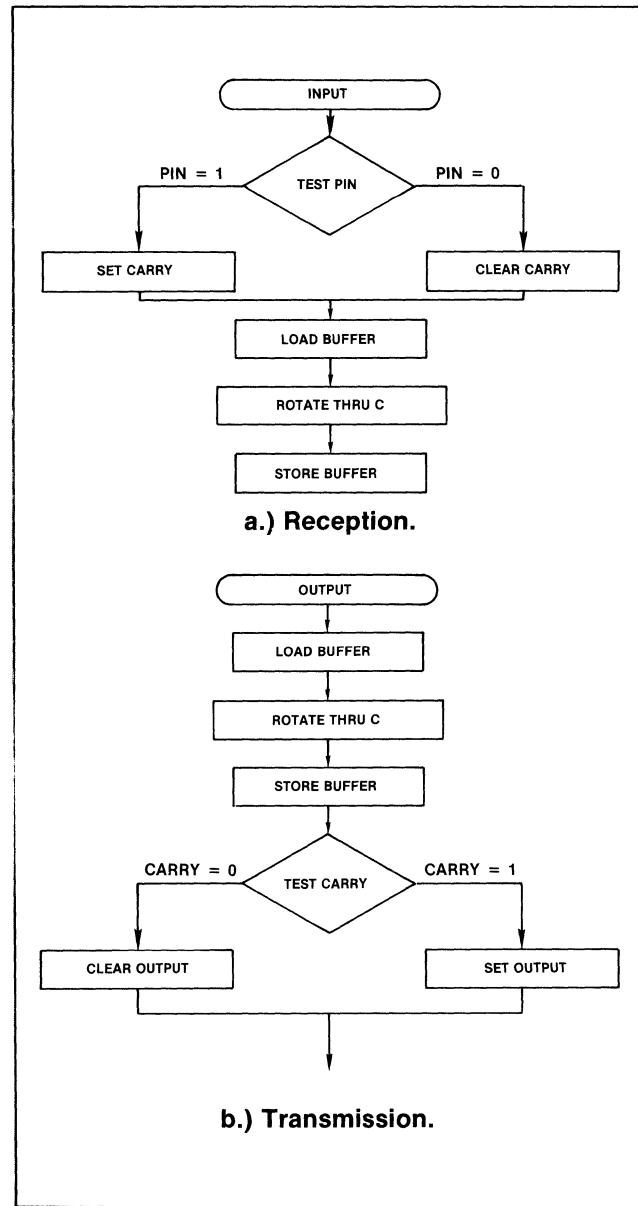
INPUT

PIN = 1

TEST PIN

PIN = 0

SET CARRY

CLEAR CARRY

LOAD BUFFER

ROTATE THRU C

STORE BUFFER

a.) Reception.

OUTPUT

LOAD BUFFER

ROTATE THRU C

STORE BUFFER

CARRY = 0

TEST CARRY

CARRY = 1

CLEAR OUTPUT

SET OUTPUT

b.) Transmission.